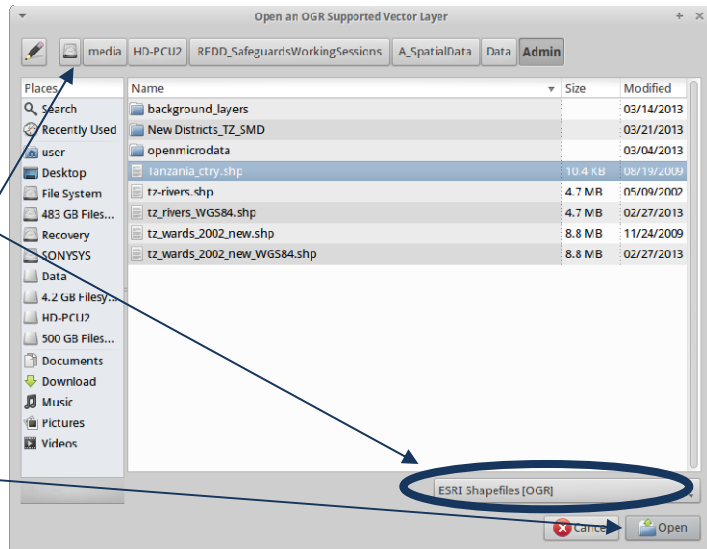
Open an OGR Supported Vector Layer

media | HD-PCU2 | REDD_SafeguardsWorkingSessions | A_SpatialData | Data | Admin

Places
Search
Recently Used
user
Desktop
File System
483 GB Files...
Recovery
SONYSYS
Data
4.2 GB Filesy...
HD-PCU2
500 GB Files...
Documents
Download
Music
Pictures
Videos

| Name | Size | Modified |
|---|---|---|
| background_layers | | 03/14/2013 |
| New Districts_TZ_SMD | | 03/21/2013 |
| openmicrodata | | 03/04/2013 |
| Tanzania_ctry.shp | 10.4 KB | 08/19/2009 |
| tz-rivers.shp | 4.7 MB | 05/09/2002 |
| tz_rivers_WGS84.shp | 4.7 MB | 02/27/2013 |
| tz_wards_2002_new.shp | 8.8 MB | 11/24/2009 |
| tz_wards_2002_new_WGS84.shp | 8.8 MB | 02/27/2013 |

ESRI Shapefiles [OGR]

Cancel | Open